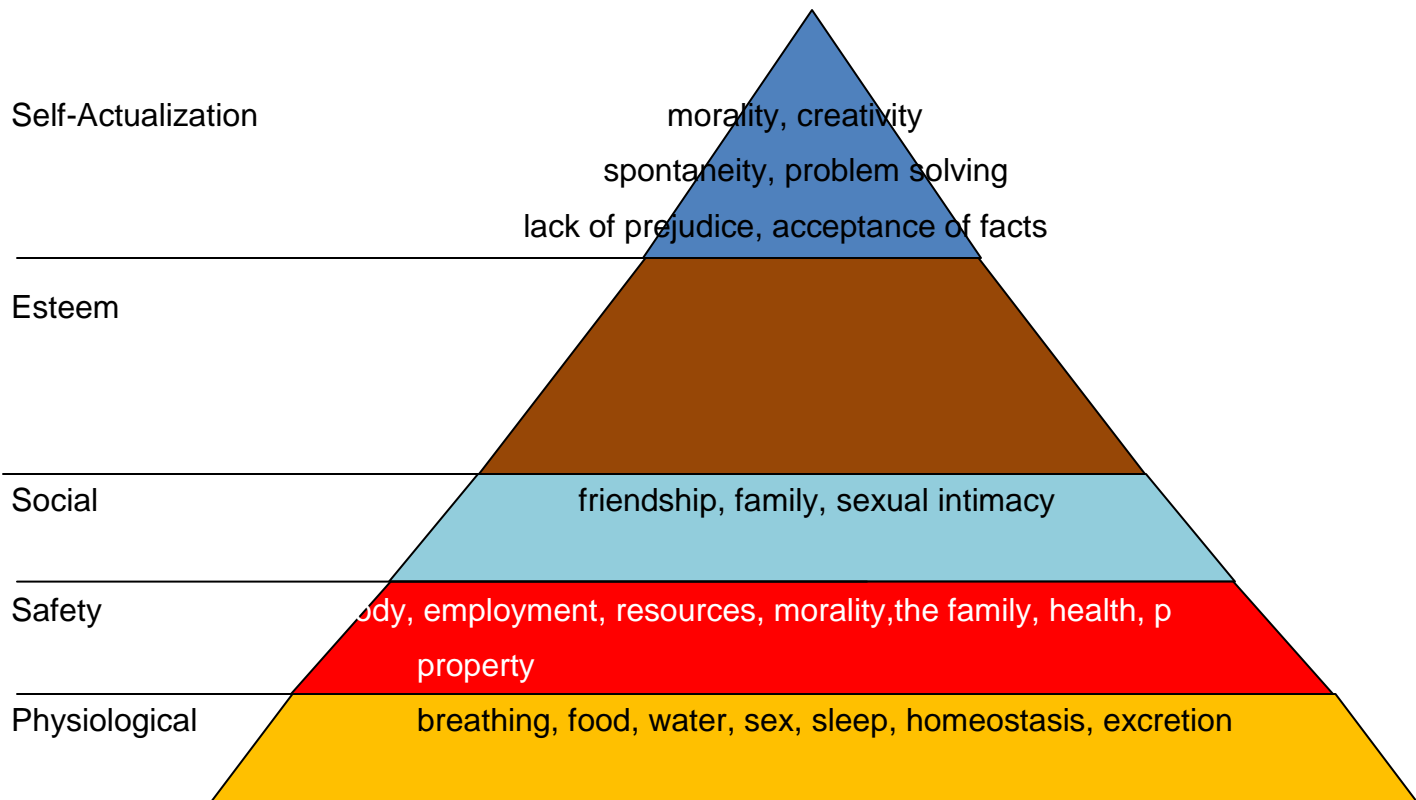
Self-Actualization

morality, creativity
spontaneity, problem solving
lack of prejudice, acceptance of facts

Esteem

Social

friendship, family, sexual intimacy

Safety

ody, employment, resources, morality,the family, health, p
property

Physiological

breathing, food, water, sex, sleep, homeostasis, excretion